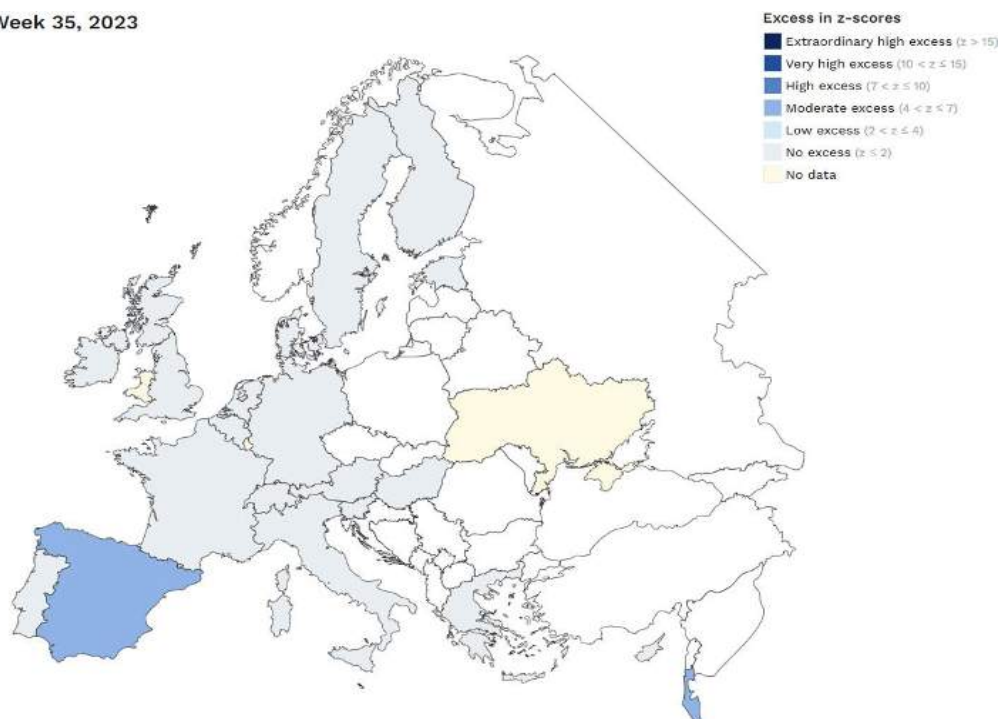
Week 35, 2023

Excess in z-scores
Extraordinary high excess ($z > 15$)
Very high excess ($10 < z \leq 15$)
High excess ($7 < z \leq 10$)
Moderate excess ($4 < z \leq 7$)
Low excess ($2 < z \leq 4$)
No excess ($z \leq 2$)
No data